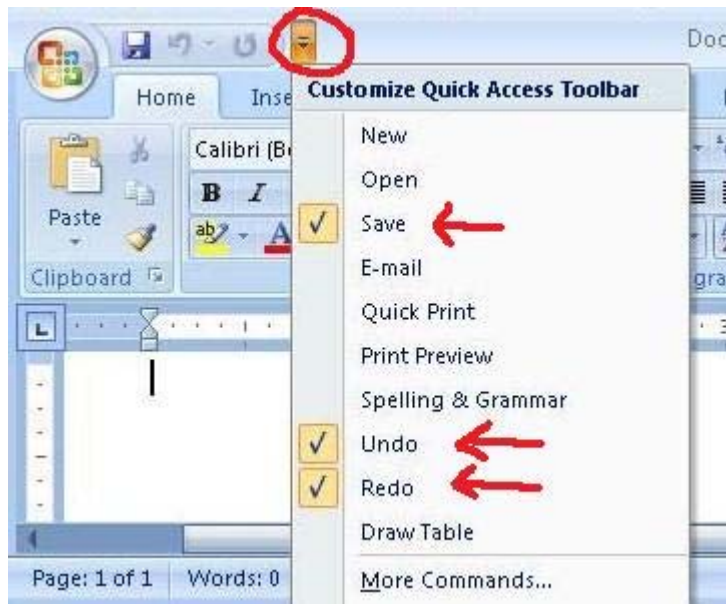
Doc

Home

Inse

Customize Quick Access Toolbar

Calibri (B

B I

Paste

Clipboard

New

Open

Save

E-mail

Quick Print

Print Preview

Spelling & Grammar

Undo

Redo

Draw Table

More Commands...

Page: 1 of 1

Words: 0